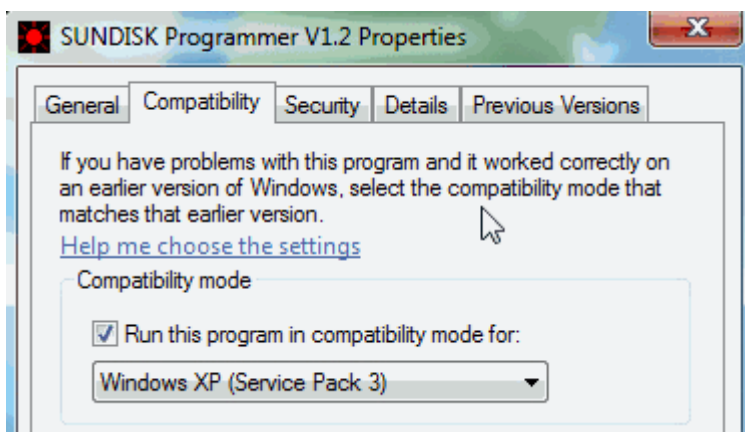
SUNDISK Programmer V1.2 Properties

General | Compatibility | Security | Details | Previous Versions

If you have problems with this program and it worked correctly on an earlier version of Windows, select the compatibility mode that matches that earlier version.

Help me choose the settings

Compatibility mode

Run this program in compatibility mode for:

Windows XP (Service Pack 3)